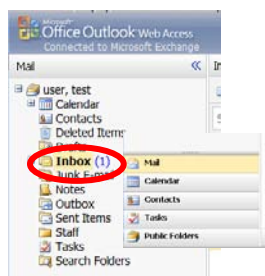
Microsoft Office Outlook Web Access
Connected to Microsoft Exchange

Mail
«
user, test
Calendar
Contacts
Deleted Items
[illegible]
Inbox (1)
Junk E-mail
Notes
Outbox
Sent Items
Staff
Tasks
Search Folders

Mail
Calendar
Contacts
Tasks
Public Folders